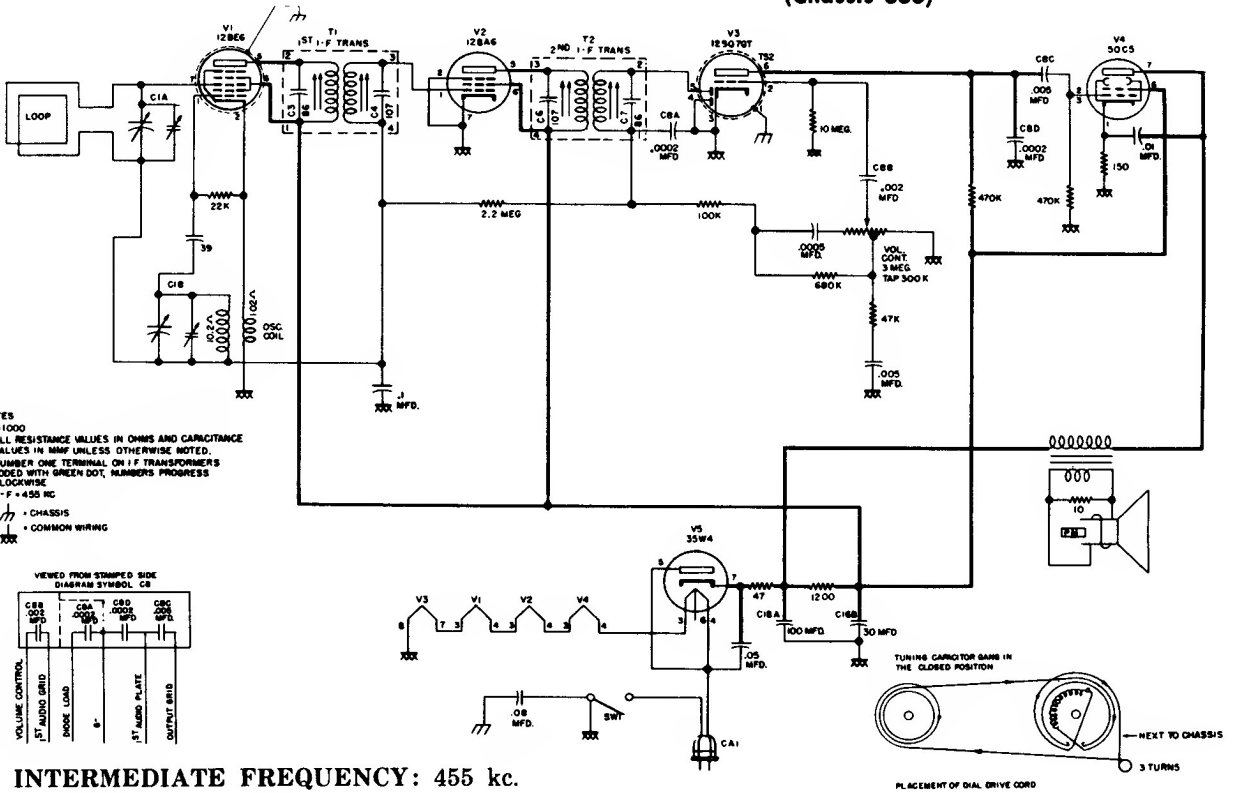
(Chassis 535)

V1
12BE6

1ST I-F TRANS
T1

V2
12BA6

2ND I-F TRANS
T2

V3
12SQ7GT

TS2

V4
50C5

LOOP

C1A

C3
86

C4
107

C6
107

C7
86

C8A
.0002
MFD

10 MEG.

C8C
.005
MFD

C8D
.0002
MFD

.01
MFD.

150

22K

2.2 MEG

100K

C8B
.002
MFD

470K

470K

39

.0005
MFD.

VOL. CONT. 3 MEG. TAP 300 K

680K

C1B

10.2 Ω

102 Ω

OSC. COIL

47K

.005
MFD.

.1
MFD.

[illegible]ES
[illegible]1000
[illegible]LL RESISTANCE VALUES IN OHMS AND CAPACITANCE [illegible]ALUES IN MMF UNLESS OTHERWISE NOTED.
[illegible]UMBER ONE TERMINAL ON I F TRANSFORMERS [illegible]ODED WITH GREEN DOT, NUMBERS PROGRESS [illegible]LOCKWISE
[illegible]-F = 455 KC
= CHASSIS
= COMMON WIRING

10

PM

VIEWED FROM STAMPED SIDE
DIAGRAM SYMBOL C8

C8B
.002
MFD

C8A
.0002
MFD

C8D
.0002
MFD

C8C
.005
MFD

VOLUME CONTROL
1ST AUDIO GRID
DIODE LOAD
B-
1ST AUDIO PLATE
OUTPUT GRID

V5
35W4

V3 V1 V2 V4

47

1200

C16A
100 MFD.

C16B
30 MFD

.05
MFD.

.05
MFD.

SW1

CA1

TUNING CAPACITOR GANG IN THE CLOSED POSITION

NEXT TO CHASSIS

3 TURNS

PLACEMENT OF DIAL DRIVE CORD

INTERMEDIATE FREQUENCY: 455 kc.